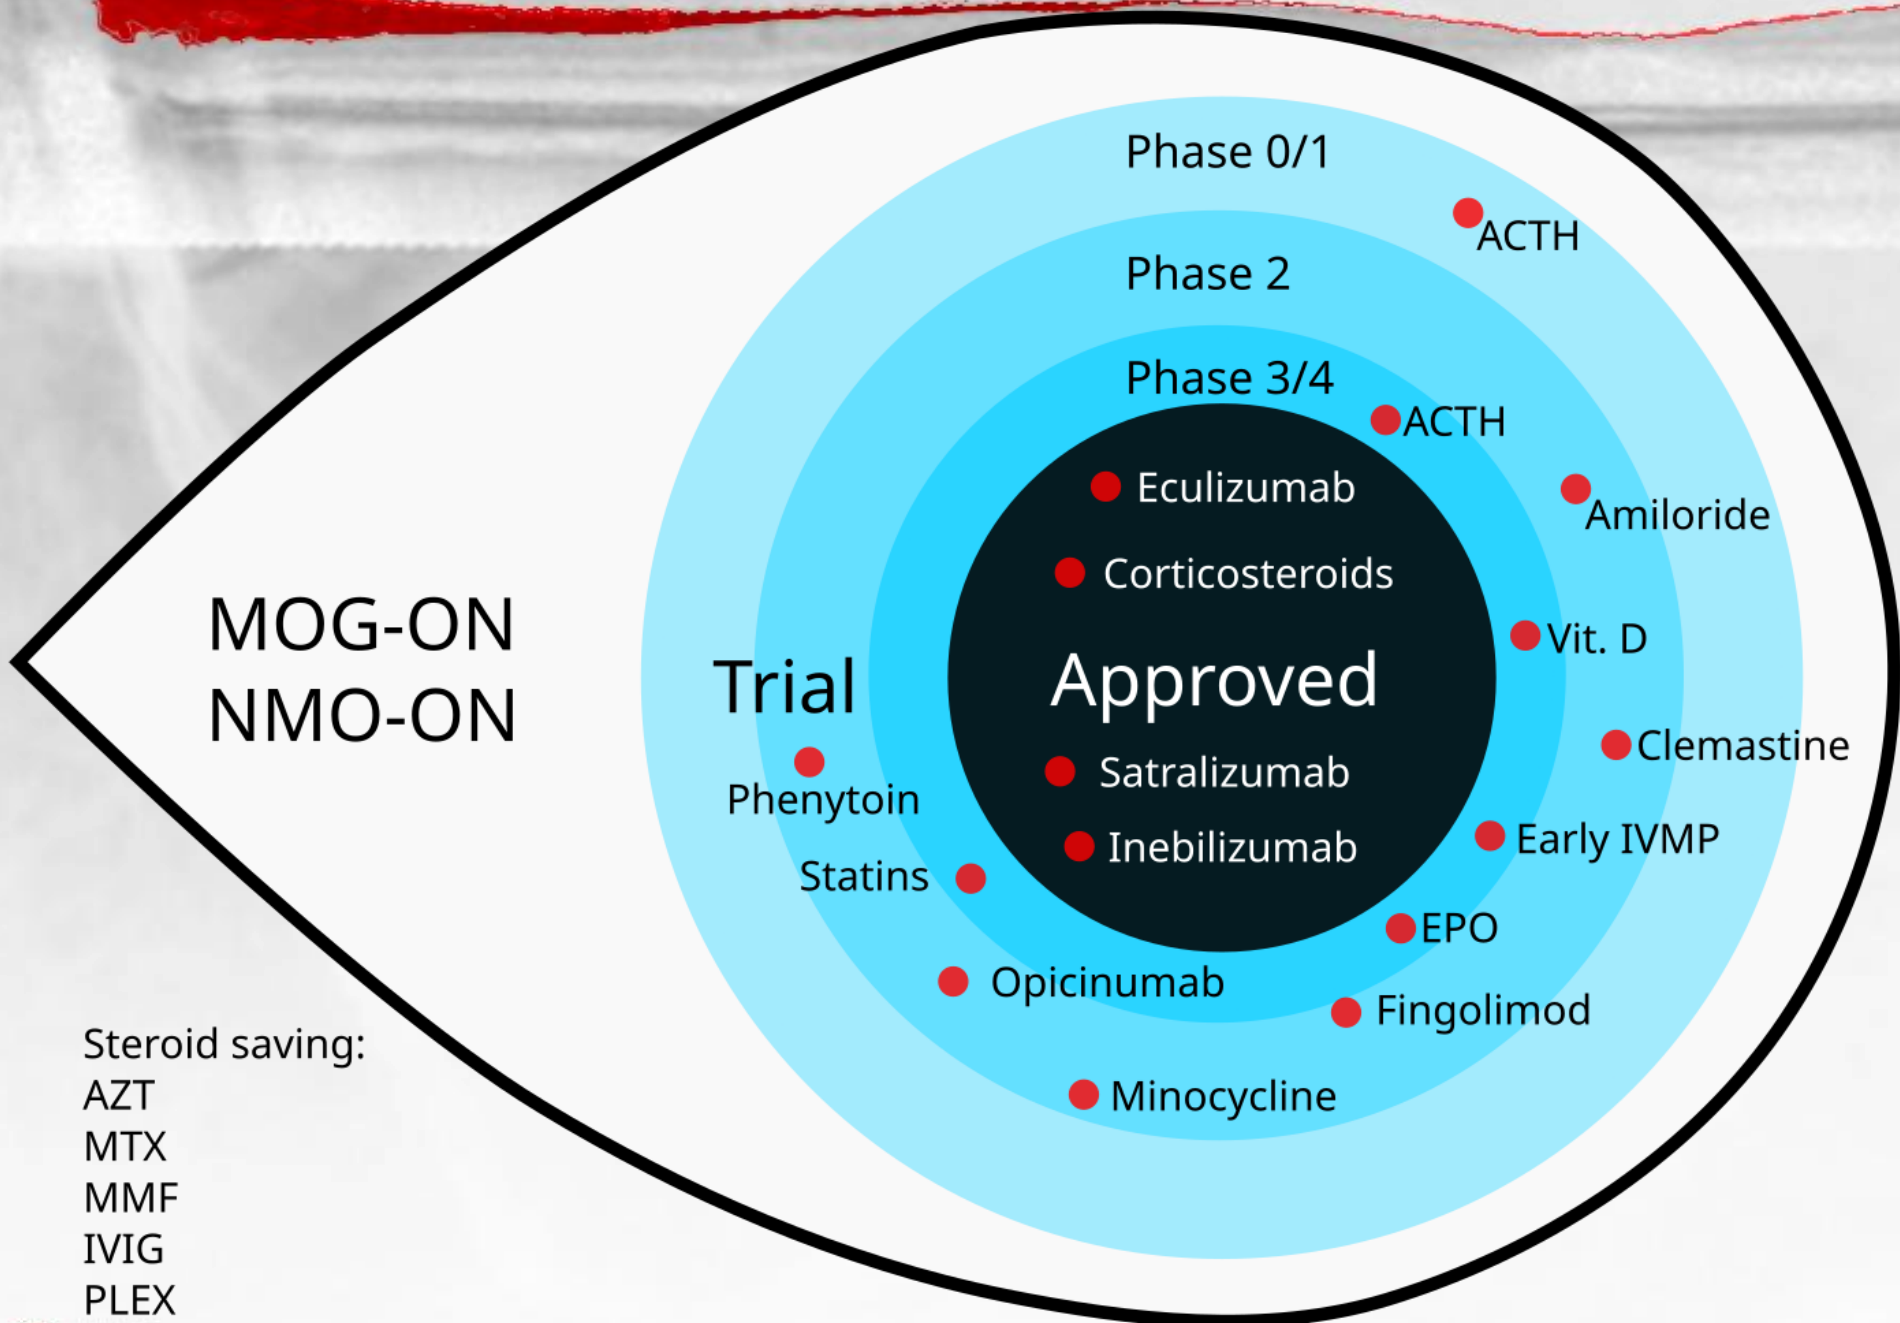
Phase 0/1

ACTH

Phase 2

Phase 3/4

ACTH

Eculizumab

Amiloride

Corticosteroids

MOG-ON
NMO-ON

Vit. D

Trial

Approved

Clemastine

Phenytoin

Satralizumab

Early IVMP

Statins

Inebilizumab

EPO

Opicinumab

Fingolimod

Minocycline

Steroid saving:
AZT
MTX
MMF
IVIG
PLEX